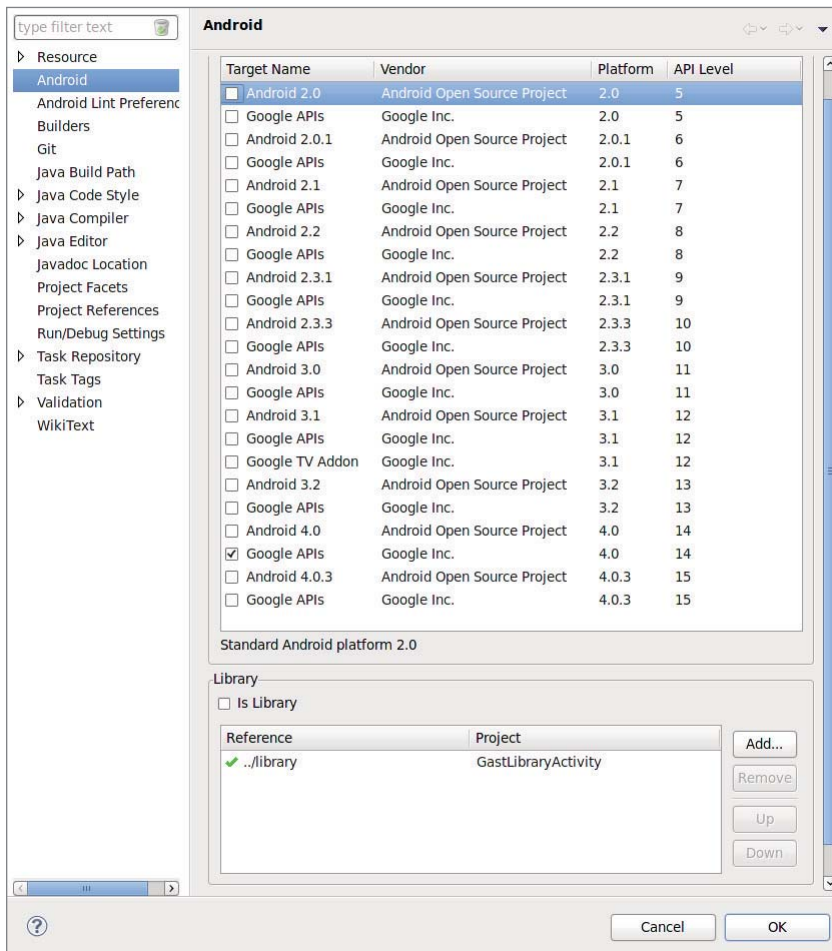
type filter text

Resource
Android
Android Lint Preferenc
Builders
Git
Java Build Path
Java Code Style
Java Compiler
Java Editor
Javadoc Location
Project Facets
Project References
Run/Debug Settings
Task Repository
Task Tags
Validation
WikiText

Android

| Target Name | Vendor | Platform | API Level |
|---|---|---|---|
| Android 2.0 | Android Open Source Project | 2.0 | 5 |
| Google APIs | Google Inc. | 2.0 | 5 |
| Android 2.0.1 | Android Open Source Project | 2.0.1 | 6 |
| Google APIs | Google Inc. | 2.0.1 | 6 |
| Android 2.1 | Android Open Source Project | 2.1 | 7 |
| Google APIs | Google Inc. | 2.1 | 7 |
| Android 2.2 | Android Open Source Project | 2.2 | 8 |
| Google APIs | Google Inc. | 2.2 | 8 |
| Android 2.3.1 | Android Open Source Project | 2.3.1 | 9 |
| Google APIs | Google Inc. | 2.3.1 | 9 |
| Android 2.3.3 | Android Open Source Project | 2.3.3 | 10 |
| Google APIs | Google Inc. | 2.3.3 | 10 |
| Android 3.0 | Android Open Source Project | 3.0 | 11 |
| Google APIs | Google Inc. | 3.0 | 11 |
| Android 3.1 | Android Open Source Project | 3.1 | 12 |
| Google APIs | Google Inc. | 3.1 | 12 |
| Google TV Addon | Google Inc. | 3.1 | 12 |
| Android 3.2 | Android Open Source Project | 3.2 | 13 |
| Google APIs | Google Inc. | 3.2 | 13 |
| Android 4.0 | Android Open Source Project | 4.0 | 14 |
| Google APIs | Google Inc. | 4.0 | 14 |
| Android 4.0.3 | Android Open Source Project | 4.0.3 | 15 |
| Google APIs | Google Inc. | 4.0.3 | 15 |

Standard Android platform 2.0

Library
Is Library

| Reference | Project |
|---|---|
| ../library | GastLibraryActivity |

Add...
Remove
Up
Down

Cancel
OK